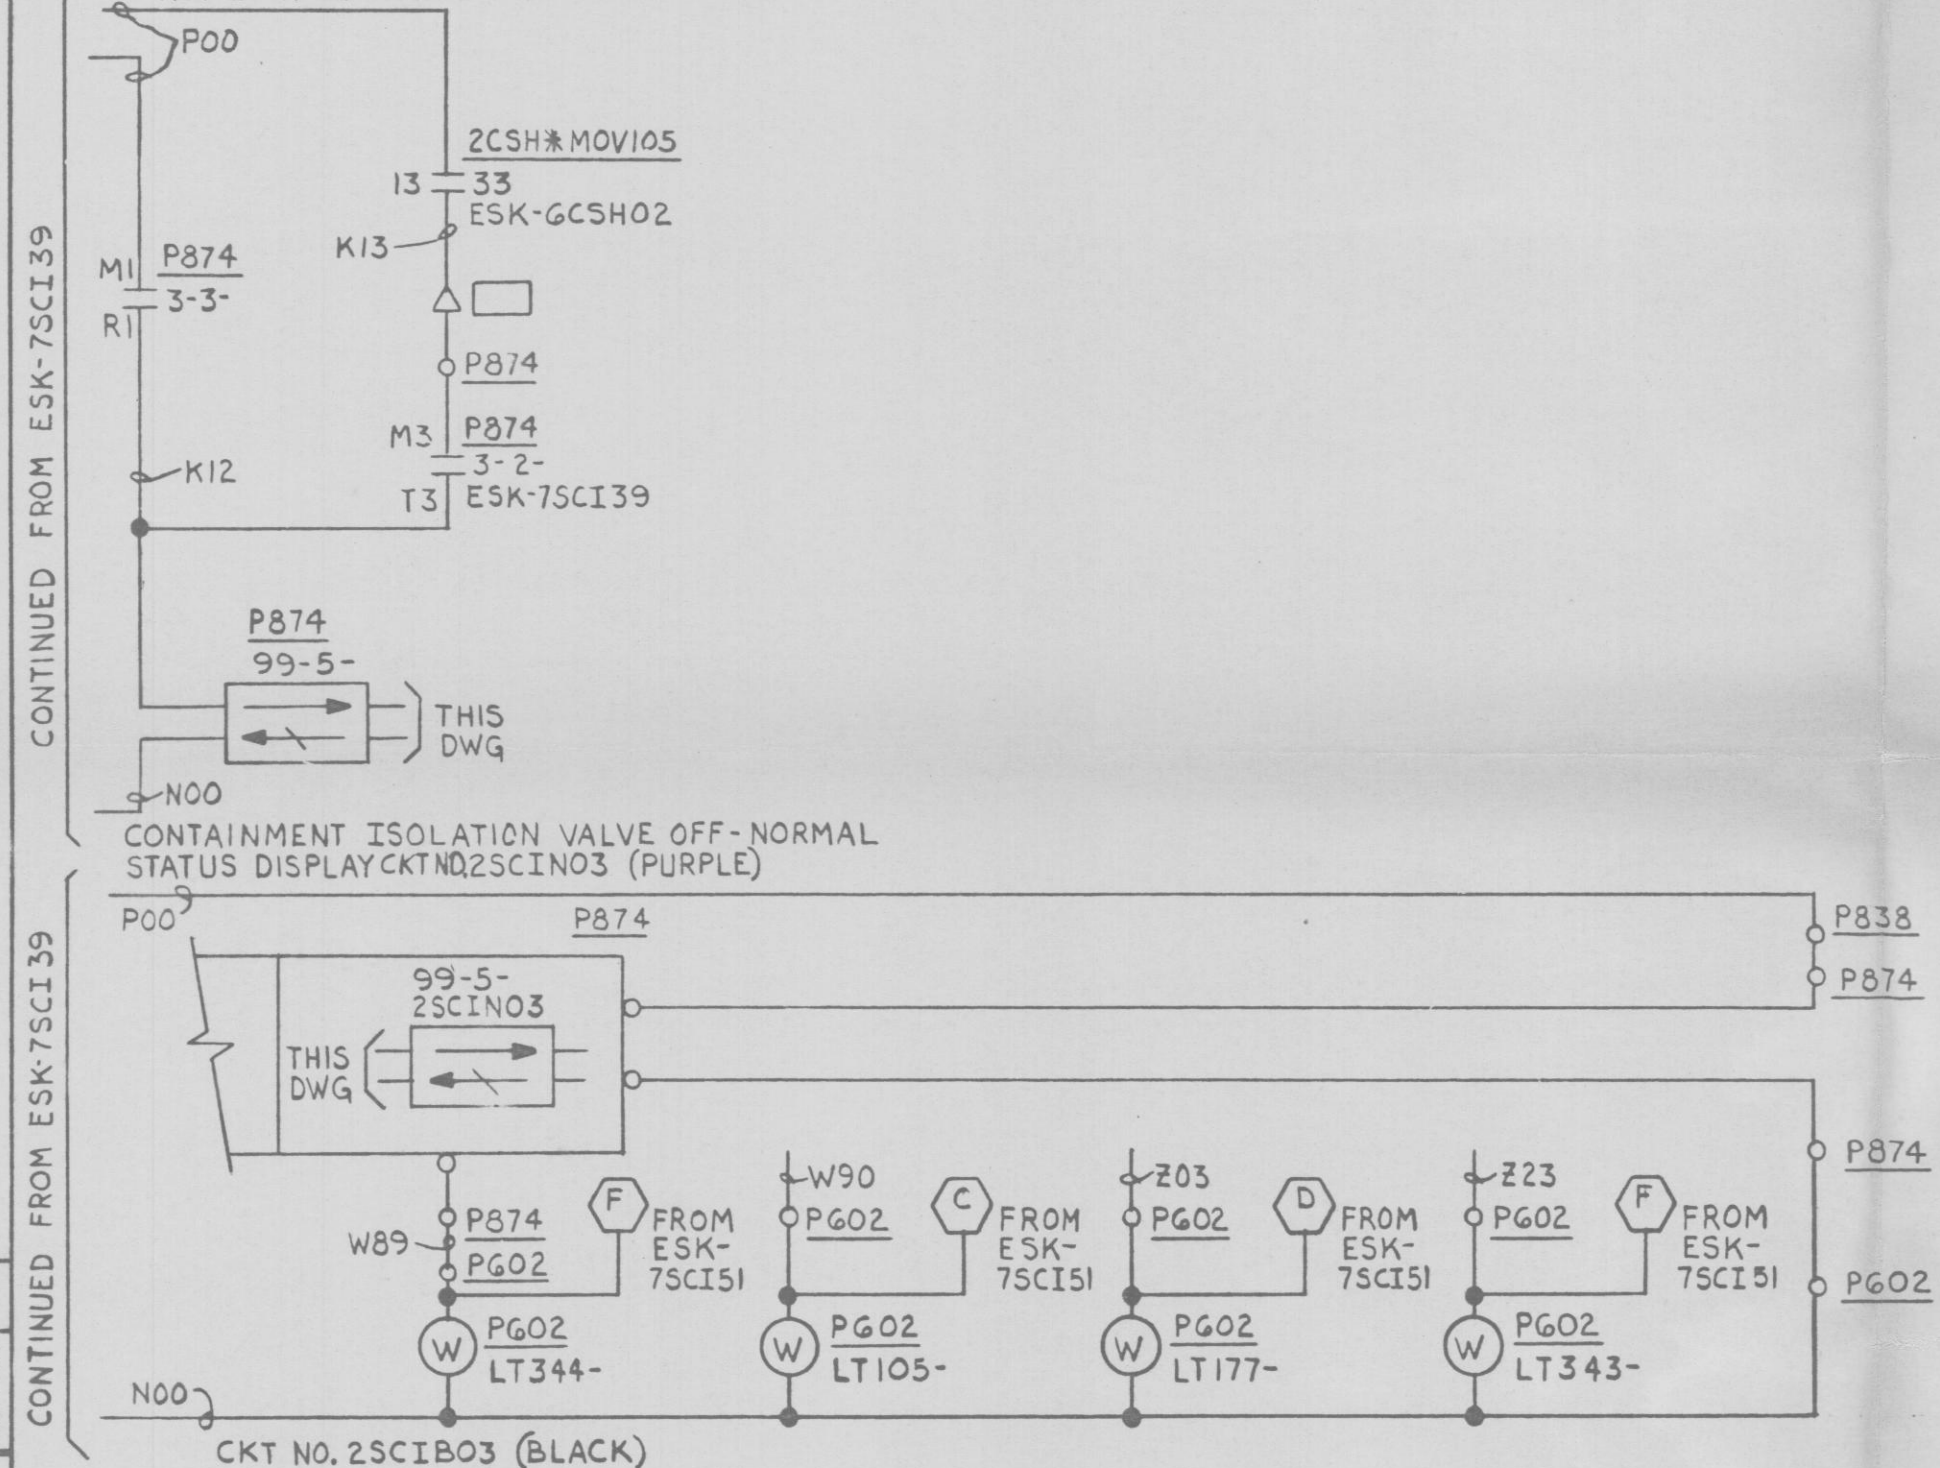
CONTINUED FROM ESK-7SCI39

P00

2CSH✱MOV105
13 33
ESK-6CSH02
K13

M1 P874
3-3-
R1

P874

M3 P874
3-2-
T3 ESK-7SCI39

K12

P874
99-5-
THIS DWG

N00

CONTAINMENT ISOLATION VALVE OFF-NORMAL STATUS DISPLAY CKT NO.2SCIN03 (PURPLE)

CONTINUED FROM ESK-7SCI39

P00
P874
99-5-
2SCIN03
THIS DWG

P838
P874
P874
P602

W89
P874
P602
F
FROM ESK-7SCI51
P602
LT344-

W90
P602
C
FROM ESK-7SCI51
P602
LT105-

Z03
P602
D
FROM ESK-7SCI51
P602
LT177-

Z23
P602
F
FROM ESK-7SCI51
P602
LT343-

W
W
W
W

N00
CKT NO. 2SCIB03 (BLACK)